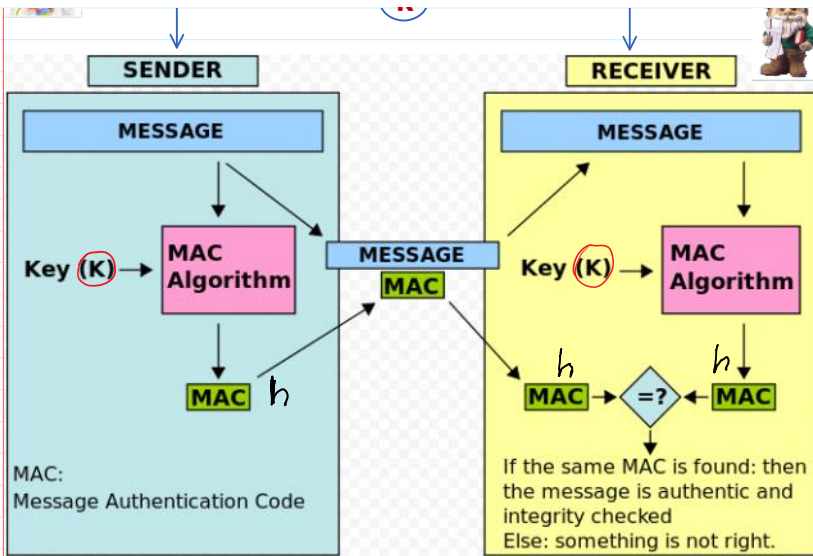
SENDER

RECEIVER

MESSAGE

Key (K)

MAC Algorithm

MAC

h

MESSAGE

MAC

MESSAGE

Key (K)

MAC Algorithm

h

h

MAC

=?

MAC

MAC:
Message Authentication Code

If the same MAC is found: then the message is authentic and integrity checked
Else: something is not right.